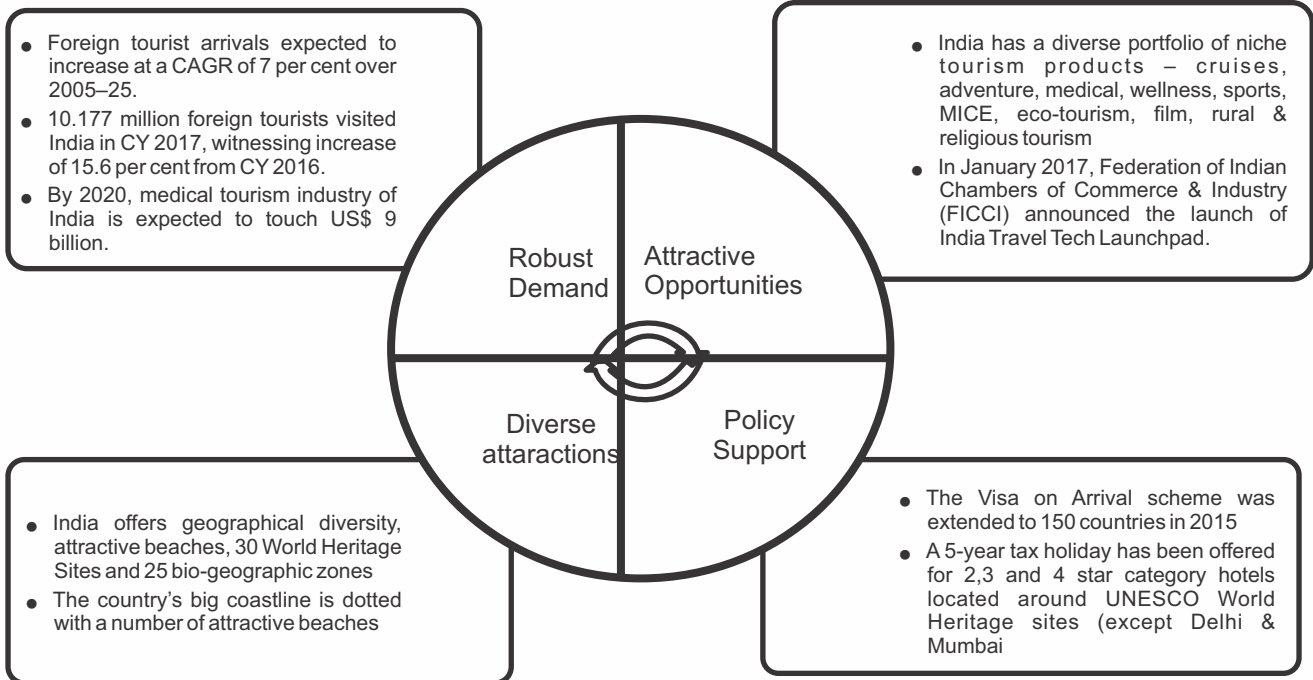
- Foreign tourist arrivals expected to increase at a CAGR of 7 per cent over 2005–25.
- 10.177 million foreign tourists visited India in CY 2017, witnessing increase of 15.6 per cent from CY 2016.
- By 2020, medical tourism industry of India is expected to touch US$ 9 billion.

- India has a diverse portfolio of niche tourism products – cruises, adventure, medical, wellness, sports, MICE, eco-tourism, film, rural & religious tourism
- In January 2017, Federation of Indian Chambers of Commerce & Industry (FICCI) announced the launch of India Travel Tech Launchpad.

Robust Demand

Attractive Opportunities

Diverse attaractions

Policy Support

- India offers geographical diversity, attractive beaches, 30 World Heritage Sites and 25 bio-geographic zones
- The country's big coastline is dotted with a number of attractive beaches

- The Visa on Arrival scheme was extended to 150 countries in 2015
- A 5-year tax holiday has been offered for 2,3 and 4 star category hotels located around UNESCO World Heritage sites (except Delhi & Mumbai